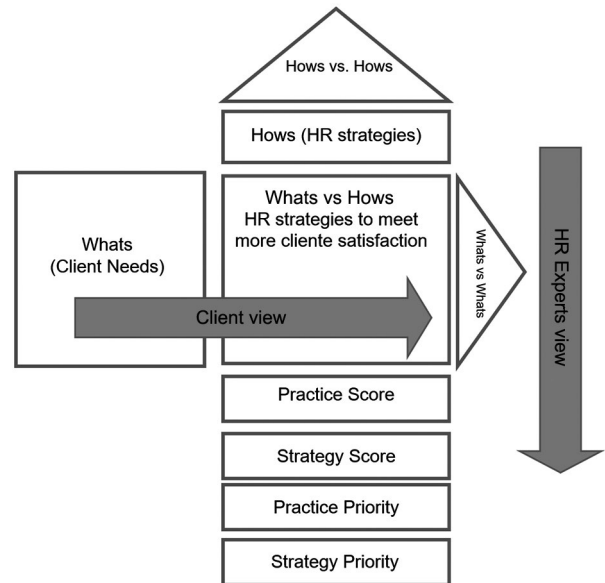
Hows vs. Hows

Hows (HR strategies)

Whats
(Client Needs)

Whats vs Hows
HR strategies to meet more cliente satisfaction

Whats vs Whats

HR Experts view

Client view

Practice Score

Strategy Score

Practice Priority

Strategy Priority